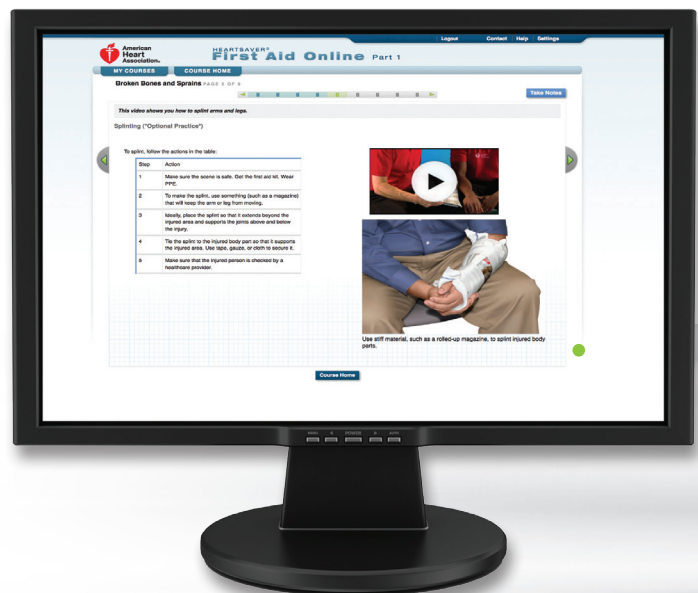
Logout Contact Help Settings

American Heart Association.

HEARTSAVER®
First Aid Online Part 1

MY COURSES COURSE HOME

Broken Bones and Sprains PAGE 3 OF 6

Take Notes

This video shows you how to splint arms and legs.

Splinting ("Optional Practice")

To splint, follow the actions in the table:

| Step | Action |
|---|---|
| 1 | Make sure the scene is safe. Get the first aid kit. Wear PPE. |
| 2 | To make the splint, use something (such as a magazine) that will keep the arm or leg from moving. |
| 3 | Ideally, place the splint so that it extends beyond the injured area and supports the joints above and below the injury. |
| 4 | Tie the splint to the injured body part so that it supports the injured area. Use tape, gauze, or cloth to secure it. |
| 5 | Make sure that the injured person is checked by a healthcare provider. |

Use stiff material, such as a rolled-up magazine, to splint injured body parts.

Course Home

MENU POWER AUTO